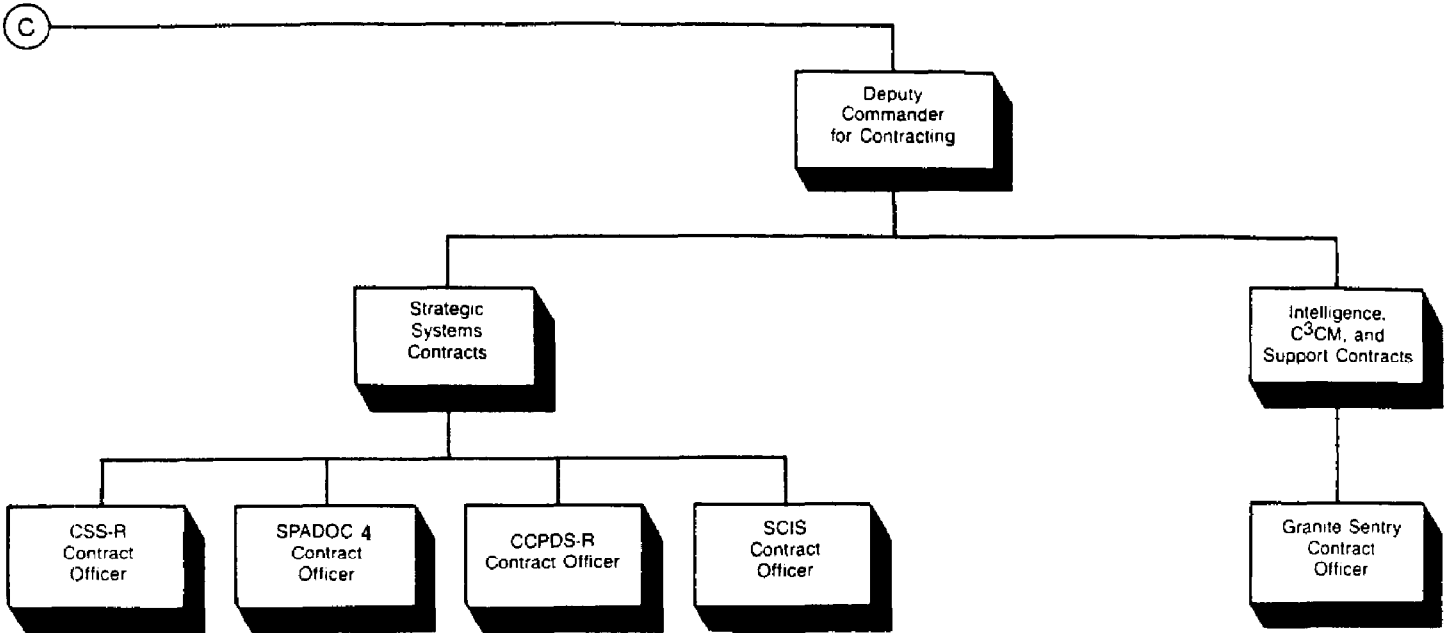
C

Deputy Commander for Contracting

Strategic Systems Contracts

Intelligence, $C^3$CM, and Support Contracts

CSS-R Contract Officer

SPADOC 4 Contract Officer

CCPDS-R Contract Officer

SCIS Contract Officer

Granite Sentry Contract Officer